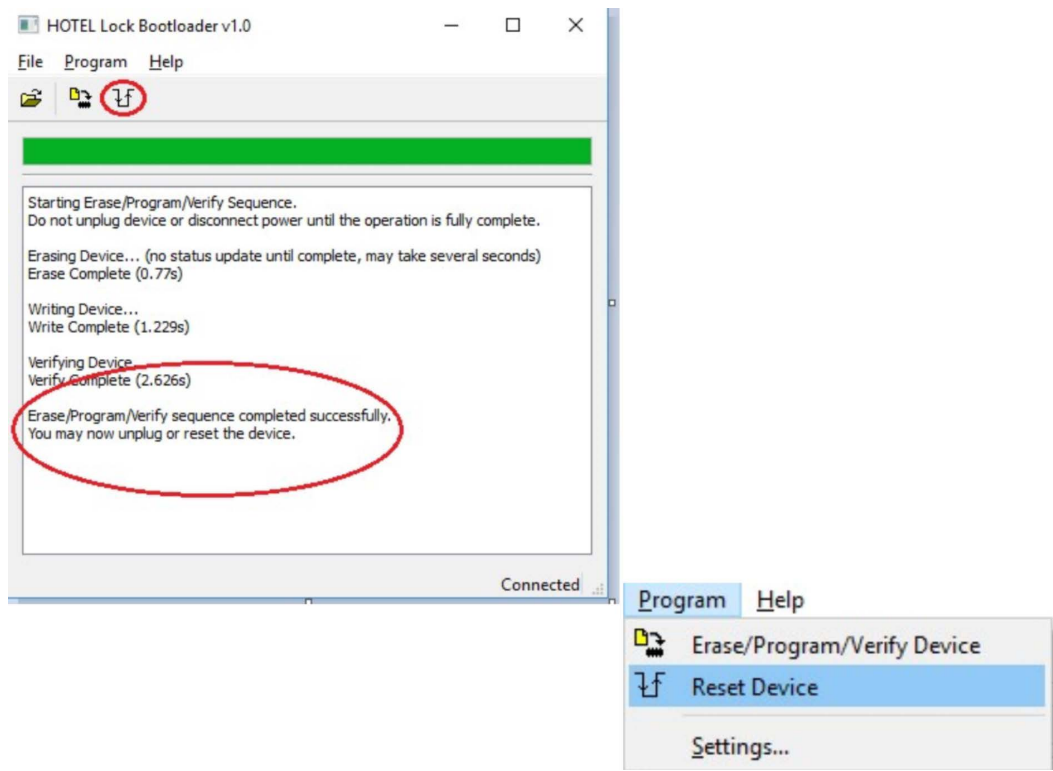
HOTEL Lock Bootloader v1.0

File Program Help

Starting Erase/Program/Verify Sequence.
Do not unplug device or disconnect power until the operation is fully complete.

Erasing Device... (no status update until complete, may take several seconds)
Erase Complete (0.77s)

Writing Device...
Write Complete (1.229s)

Verifying Device...
Verify Complete (2.626s)

Erase/Program/Verify sequence completed successfully.
You may now unplug or reset the device.

Connected

Program Help

Erase/Program/Verify Device

Reset Device

Settings...